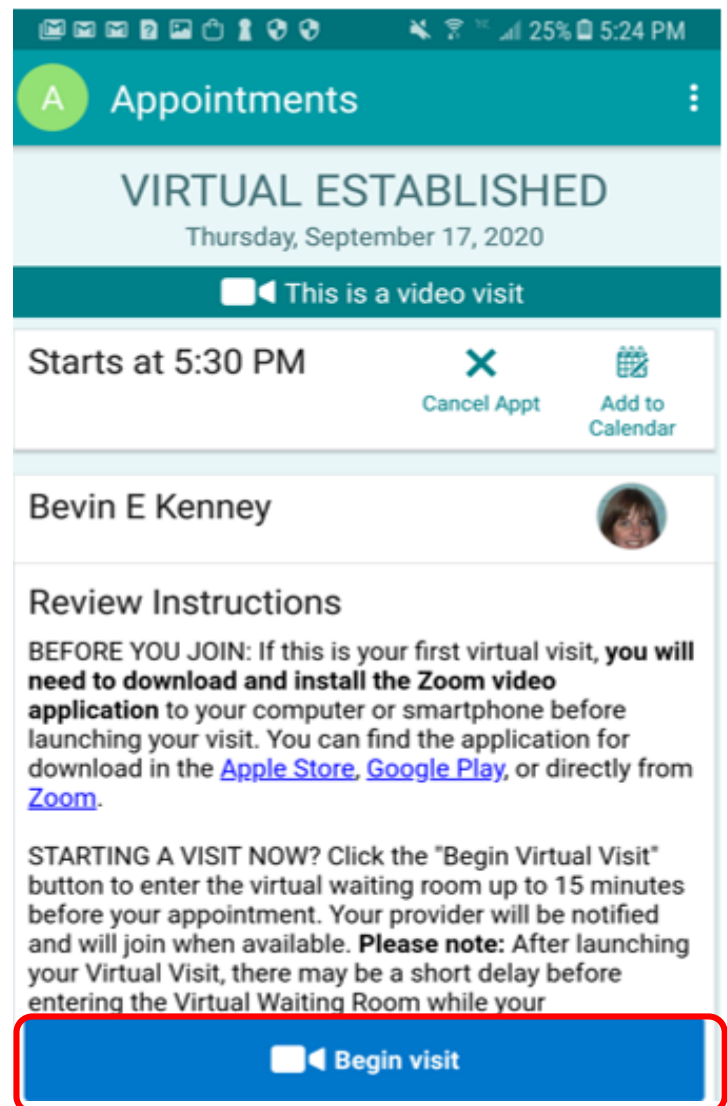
25% 5:24 PM

A Appointments

VIRTUAL ESTABLISHED
Thursday, September 17, 2020

This is a video visit

Starts at 5:30 PM

Cancel Appt

Add to Calendar

Bevin E Kenney

Review Instructions

BEFORE YOU JOIN: If this is your first virtual visit, **you will need to download and install the Zoom video application** to your computer or smartphone before launching your visit. You can find the application for download in the Apple Store, Google Play, or directly from Zoom.

STARTING A VISIT NOW? Click the "Begin Virtual Visit" button to enter the virtual waiting room up to 15 minutes before your appointment. Your provider will be notified and will join when available. **Please note:** After launching your Virtual Visit, there may be a short delay before entering the Virtual Waiting Room while your

Begin visit